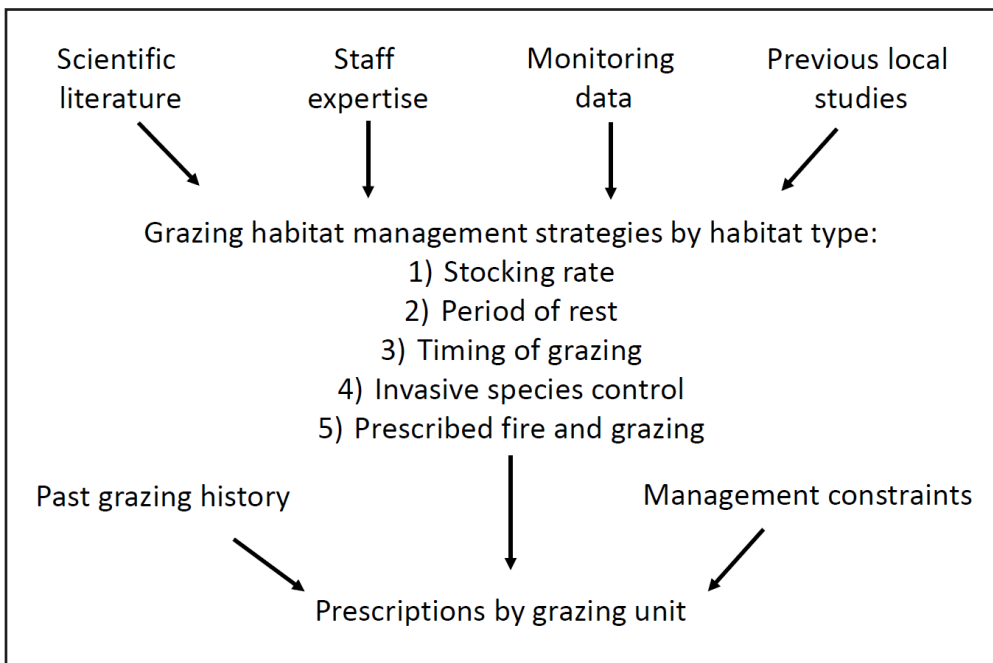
Scientific literature

Staff expertise

Monitoring data

Previous local studies

Grazing habitat management strategies by habitat type:
1) Stocking rate
2) Period of rest
3) Timing of grazing
4) Invasive species control
5) Prescribed fire and grazing

Past grazing history

Management constraints

Prescriptions by grazing unit